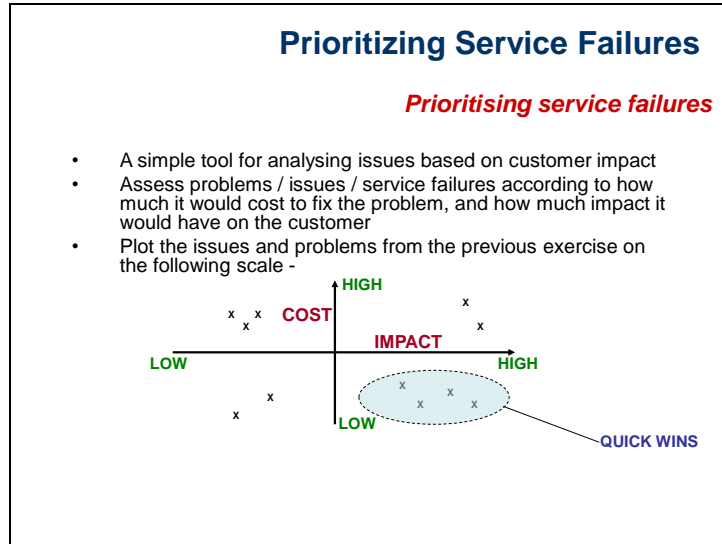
Prioritizing Service Failures

Prioritising service failures

• A simple tool for analysing issues based on customer impact
• Assess problems / issues / service failures according to how much it would cost to fix the problem, and how much impact it would have on the customer
• Plot the issues and problems from the previous exercise on the following scale -

HIGH
x x x
COST
x
x
IMPACT
LOW
HIGH
x
x
x
x
x
x
LOW
QUICK WINS